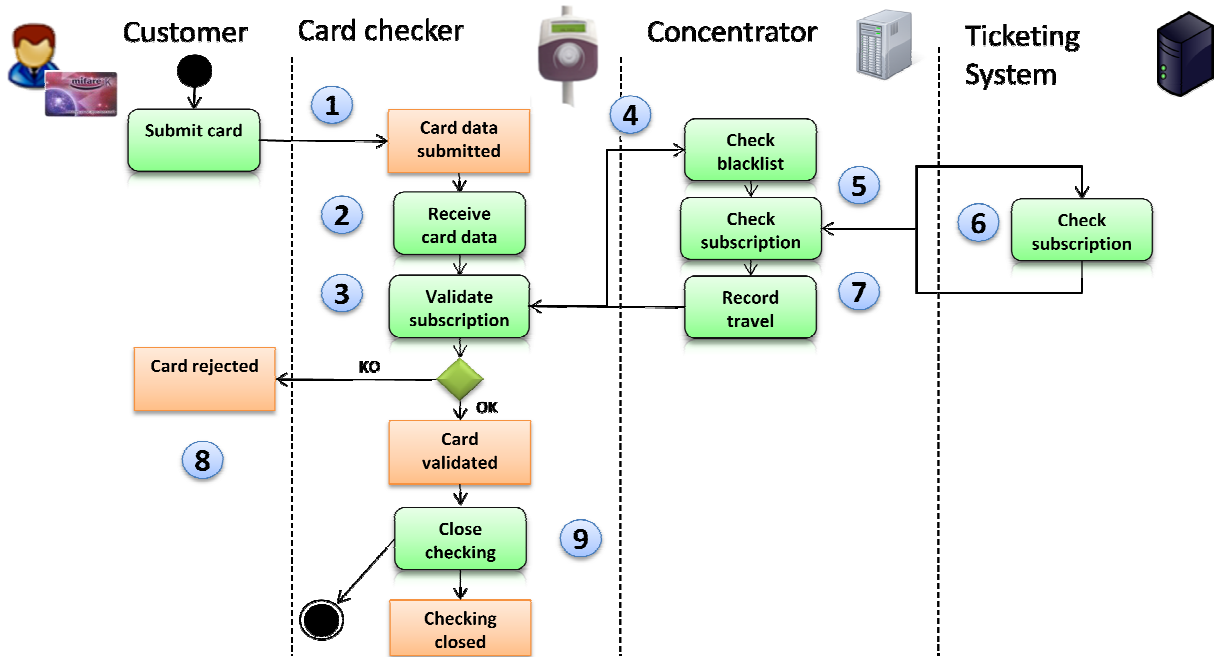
Customer

Card checker

Concentrator

Ticketing System

mifare

1

Submit card

Card data submitted

2

Receive card data

3

Validate subscription

4

Check blacklist

5

Check subscription

6

Check subscription

7

Record travel

Card rejected

KO

OK

Card validated

8

Close checking

9

Checking closed